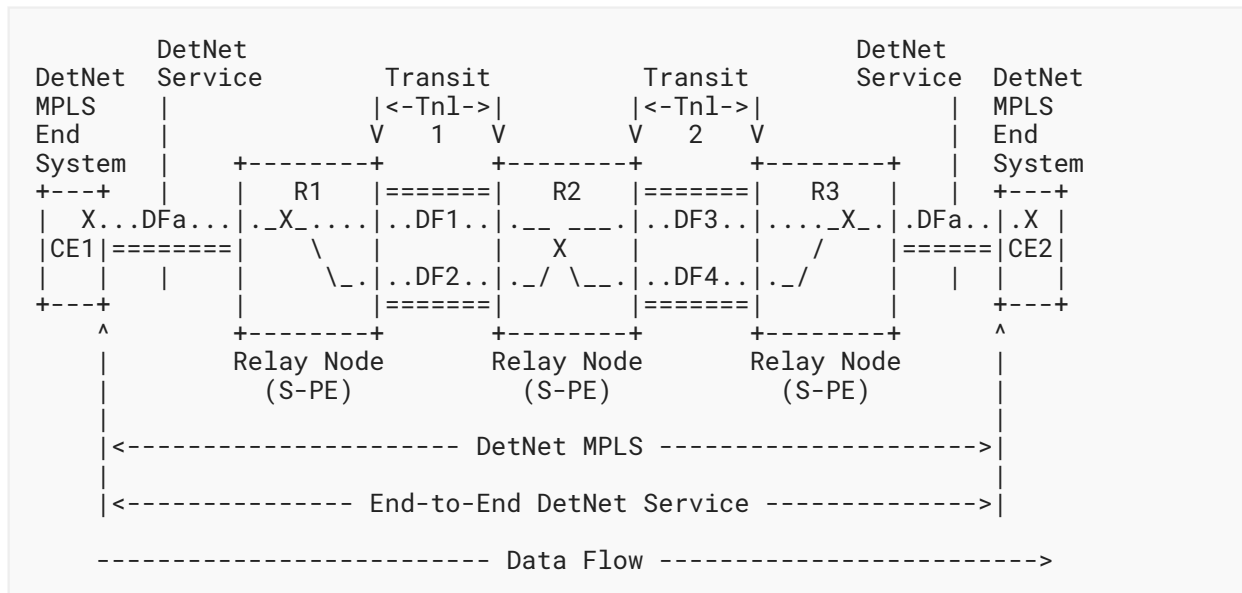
```
        DetNet                                            DetNet
DetNet  Service          Transit          Transit          Service  DetNet
MPLS      |            |<-Tnl->|        |<-Tnl->|            |      MPLS
End       |            V   1   V        V   2   V            |      End
System    |     +--------+       +--------+       +--------+  |      System
+---+     |     |   R1   |=======|   R2   |=======|   R3   |  |      +---+
|  X...DFa...|._X_.....|..DF1..|.__ ___.|..DF3..|....._X_.|.DFa..|.X |
|CE1|========|   \    |       |   X    |       |    /    |======|CE2|
|   |     |     |    \_.|..DF2..|._/ \__.|..DF4..|._/      |  |   |   |
+---+           |        |=======|        |=======|        |         +---+
    ^           +--------+       +--------+       +--------+         ^
    |           Relay Node       Relay Node       Relay Node         |
    |             (S-PE)           (S-PE)           (S-PE)           |
    |                                                                |
    |<--------------------- DetNet MPLS --------------------->|
    |                                                                |
    |<--------------- End-to-End DetNet Service -------------->|

    ------------------------- Data Flow -------------------------->
```